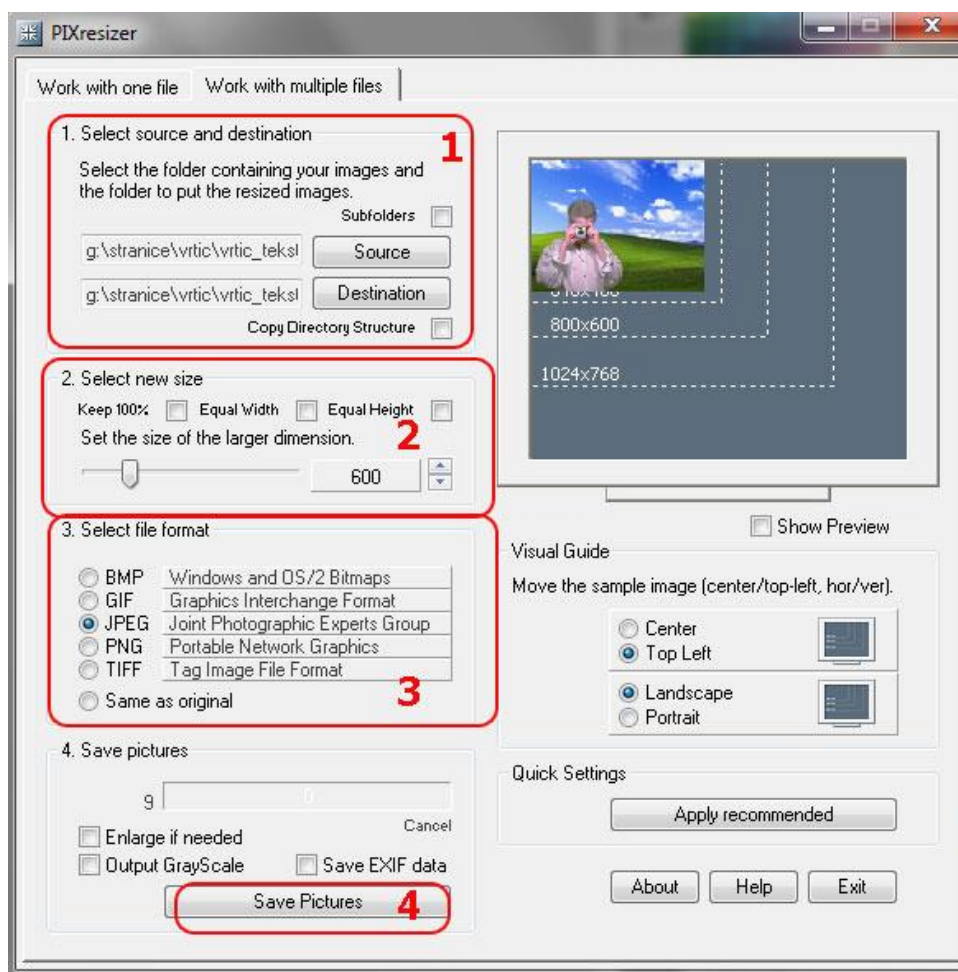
PIXresizer

Work with one file | Work with multiple files

1. Select source and destination
1
Select the folder containing your images and the folder to put the resized images.
Subfolders
g:\stranice\vrtic\vrtic_teksl Source
g:\stranice\vrtic\vrtic_teksl Destination
Copy Directory Structure

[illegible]
800x600
1024x768

2. Select new size
Keep 100% Equal Width Equal Height
Set the size of the larger dimension.
2
600

Show Preview

3. Select file format
BMP Windows and OS/2 Bitmaps
GIF Graphics Interchange Format
JPEG Joint Photographic Experts Group
PNG Portable Network Graphics
TIFF Tag Image File Format
Same as original
3

Visual Guide
Move the sample image (center/top-left, hor/ver).
Center
Top Left
Landscape
Portrait

4. Save pictures
9 0
Cancel
Enlarge if needed
Output GrayScale
Save EXIF data
Save Pictures
4

Quick Settings
Apply recommended

About Help Exit